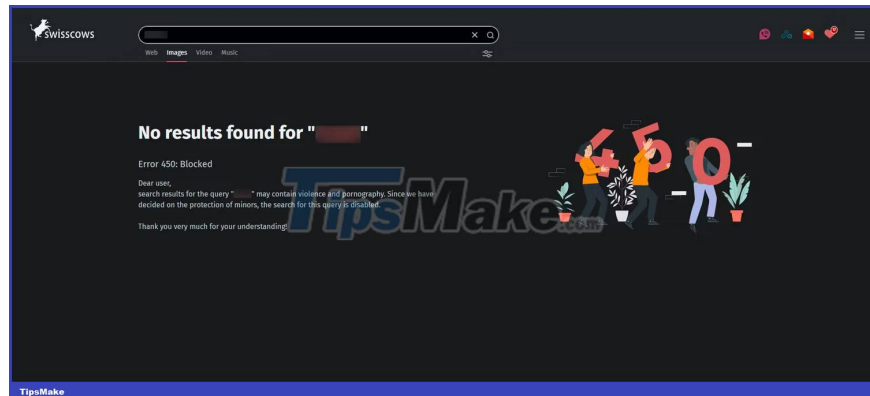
swisscows

Web Images Video Music

No results found for "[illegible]"

Error 450: Blocked

Dear user,
search results for the query "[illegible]" may contain violence and pornography. Since we have decided on the protection of minors, the search for this query is disabled.

Thank you very much for your understanding!

450

TipsMake.com

TipsMake